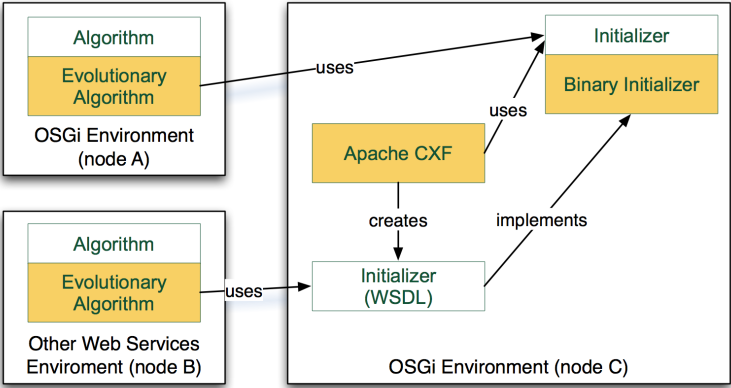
Algorithm

Evolutionary Algorithm

OSGi Environment (node A)

Algorithm

Evolutionary Algorithm

Other Web Services Enviroment (node B)

uses

uses

Initializer

Binary Initializer

uses

Apache CXF

creates

implements

Initializer (WSDL)

OSGi Environment (node C)